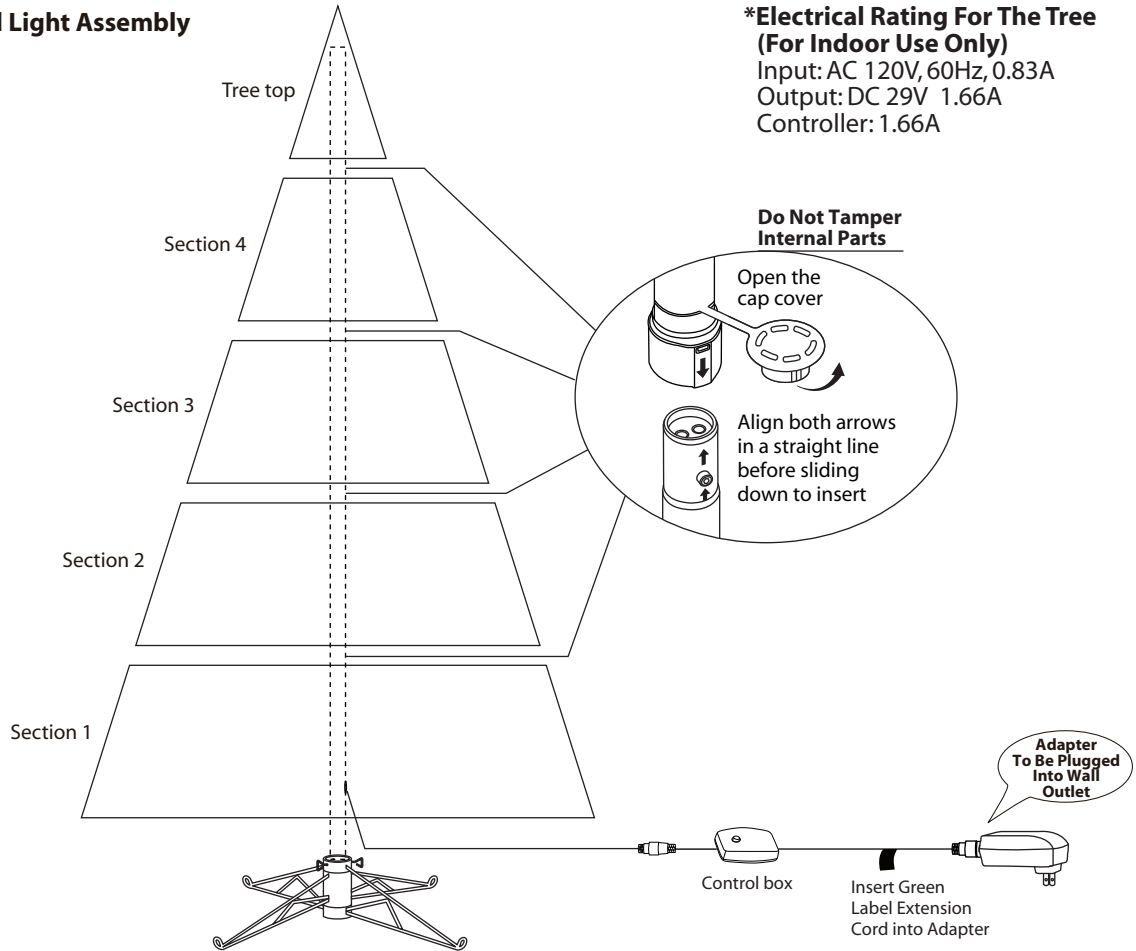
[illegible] Light Assembly

*Electrical Rating For The Tree (For Indoor Use Only)
Input: AC 120V, 60Hz, 0.83A
Output: DC 29V 1.66A
Controller: 1.66A

Tree top

Section 4

Section 3

Section 2

Section 1

Do Not Tamper Internal Parts

Open the cap cover

Align both arrows in a straight line before sliding down to insert

Adapter To Be Plugged Into Wall Outlet

Control box

Insert Green Label Extension Cord into Adapter